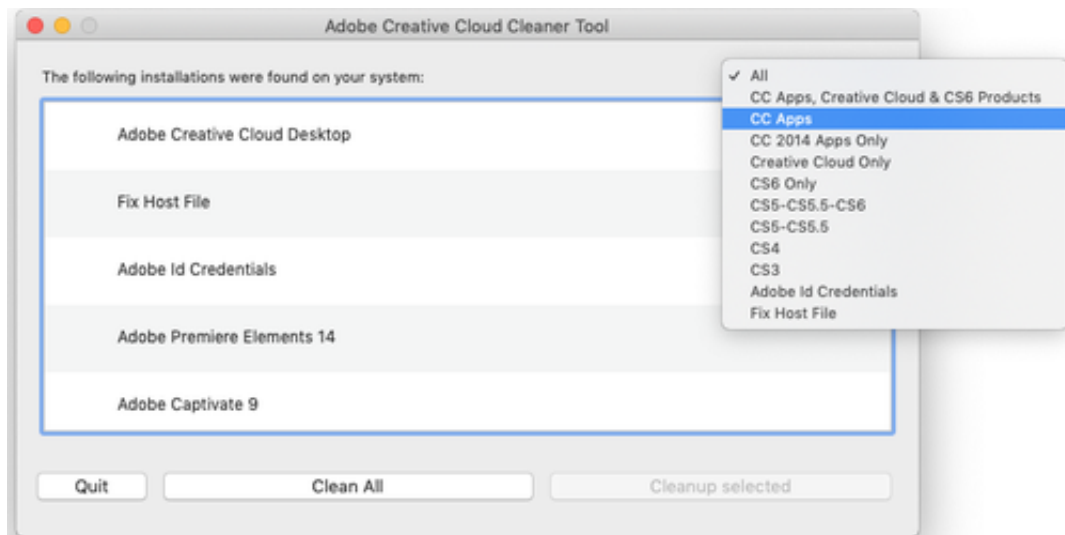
Adobe Creative Cloud Cleaner Tool

The following installations were found on your system:

Adobe Creative Cloud Desktop

Fix Host File

Adobe Id Credentials

Adobe Premiere Elements 14

Adobe Captivate 9

✓ All
CC Apps, Creative Cloud & CS6 Products
CC Apps
CC 2014 Apps Only
Creative Cloud Only
CS6 Only
CS5-CS5.5-CS6
CS5-CS5.5
CS4
CS3
Adobe Id Credentials
Fix Host File

Quit

Clean All

Cleanup selected